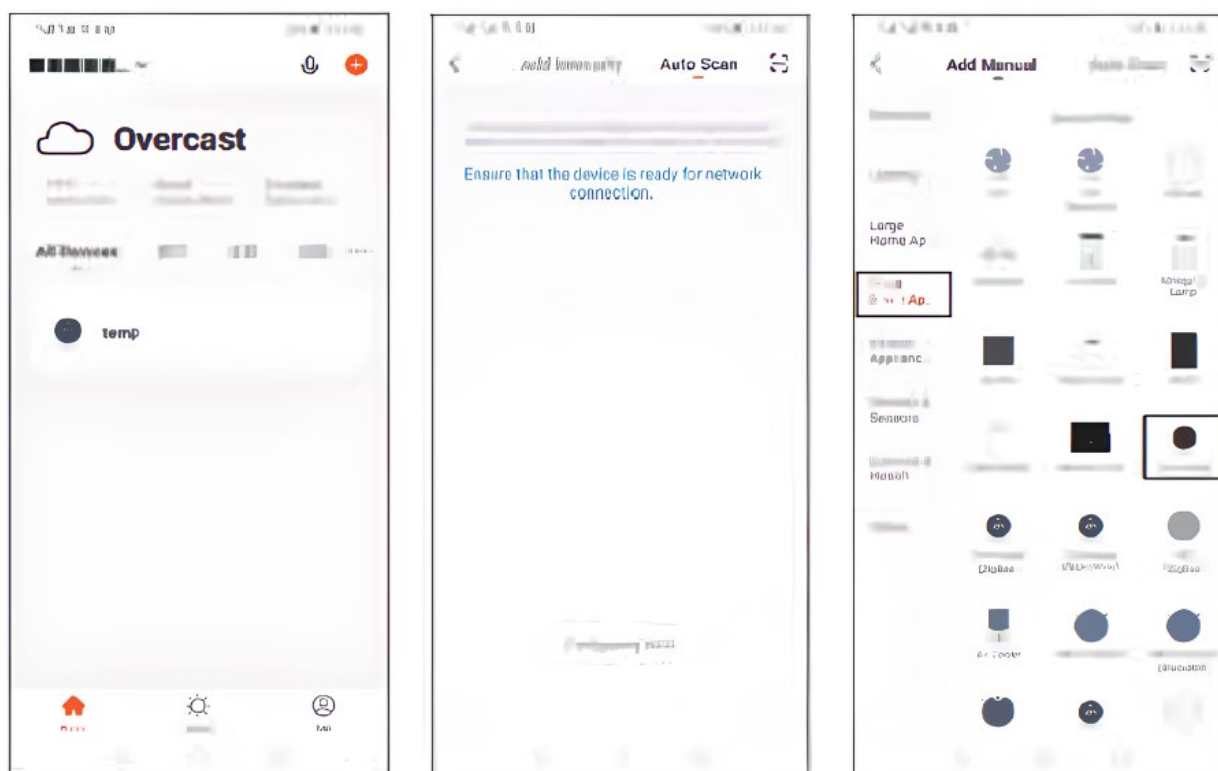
Overcast

All Devices

temp

Add Manual Auto Scan

Ensure that the device is ready for network connection.

Add Manual

Large Home Ap

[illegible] Ap.

Applianc.

Sensors

Health

Lamp

(Zigbee)

(Bluetooth)

Air Cooler

Zigbee

(Bluetooth)

Me